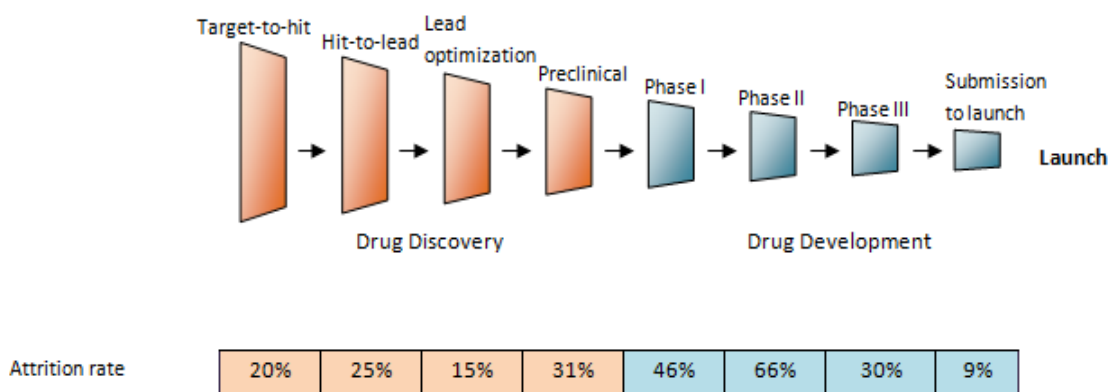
Target-to-hit

Hit-to-lead

Lead optimization

Preclinical

Phase I

Phase II

Phase III

Submission to launch

Launch

Drug Discovery

Drug Development

| Attrition rate | 20% | 25% | 15% | 31% | 46% | 66% | 30% | 9% |
|---|---|---|---|---|---|---|---|---|